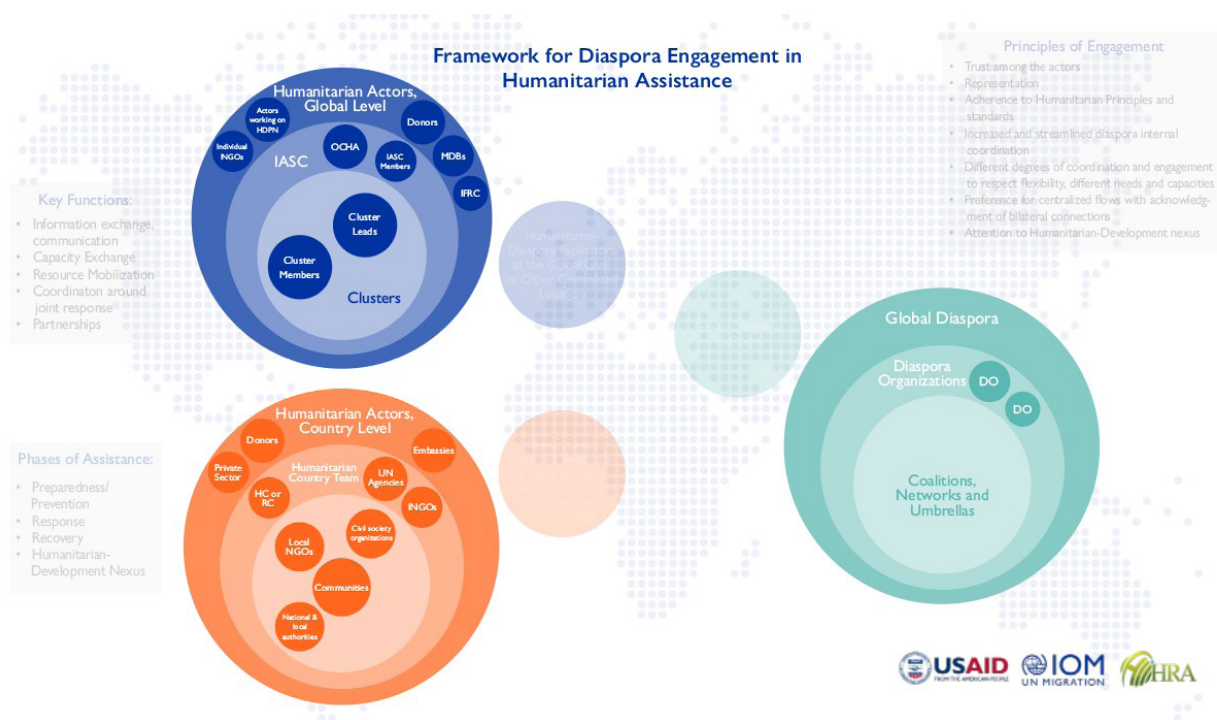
Framework for Diaspora Engagement in Humanitarian Assistance

Principles of Engagement
- Trust among the actors
- Representation
- Adherence to Humanitarian Principles and standards
- Increased and streamlined diaspora internal coordination
- Different degrees of coordination and engagement to respect flexibility, different needs and capacities
- Preference for centralized flows with acknowledgment of bilateral connections
- Attention to Humanitarian-Development nexus

Key Functions:
- Information exchange, communication
- Capacity Exchange
- Resource Mobilization
- Coordinaton around joint response
- Partnerships

Phases of Assistance:
- Preparedness/ Prevention
- Response
- Recovery
- Humanitarian-Development Nexus

Humanitarian Actors, Global Level
Actors working on HDPN
Individual INGOs
Donors
IASC
OCHA
IASC Members
MDBs
IFRC
Cluster Leads
Cluster Members
Clusters

Humanitarian Diaspora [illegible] at the Global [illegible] or Other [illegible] Level

Humanitarian Actors, Country Level
Donors
Embassies
Private Sector
Humanitarian Country Team
UN Agencies
HC or RC
INGOs
Local NGOs
Civil society organizations
Communities
National & local authorities

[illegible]

Global Diaspora
Diaspora Organizations
DO
DO
Coalitions, Networks and Umbrellas

USAID FROM THE AMERICAN PEOPLE
IOM UN MIGRATION
HRA